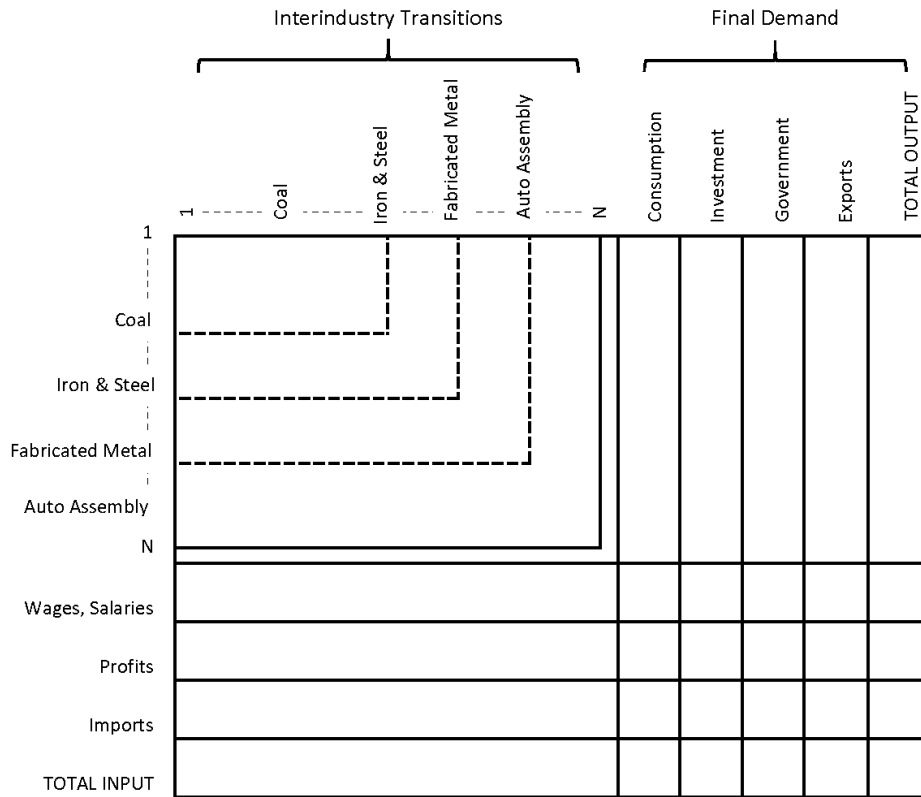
Interindustry Transitions

Final Demand

1
Coal
Iron & Steel
Fabricated Metal
Auto Assembly
N
Consumption
Investment
Government
Exports
TOTAL OUTPUT

1
Coal
Iron & Steel
Fabricated Metal
Auto Assembly
N
Wages, Salaries
Profits
Imports
TOTAL INPUT